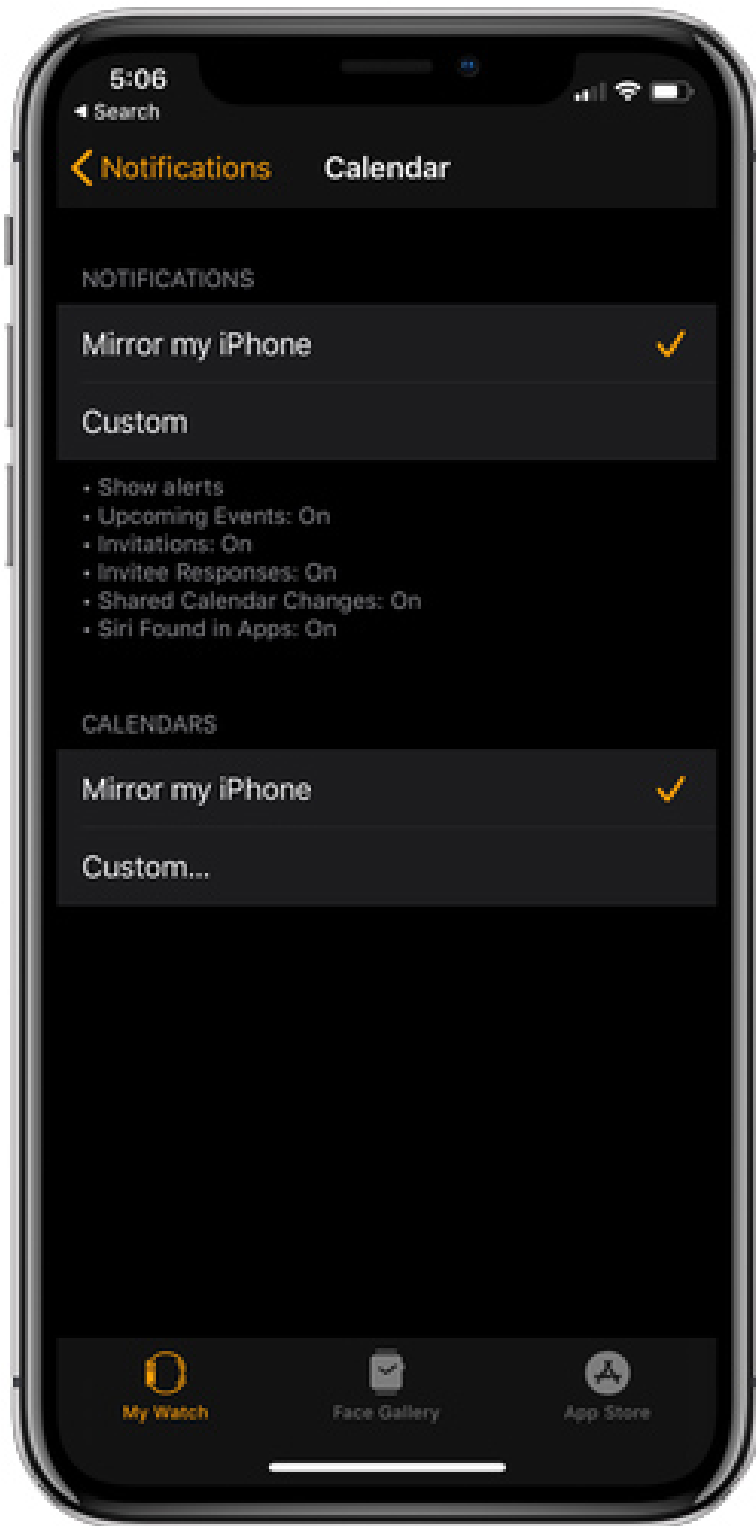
5:06
◂ Search

Notifications Calendar

NOTIFICATIONS

Mirror my iPhone

Custom

• Show alerts
• Upcoming Events: On
• Invitations: On
• Invitee Responses: On
• Shared Calendar Changes: On
• Siri Found in Apps: On

CALENDARS

Mirror my iPhone

Custom...

My Watch Face Gallery App Store